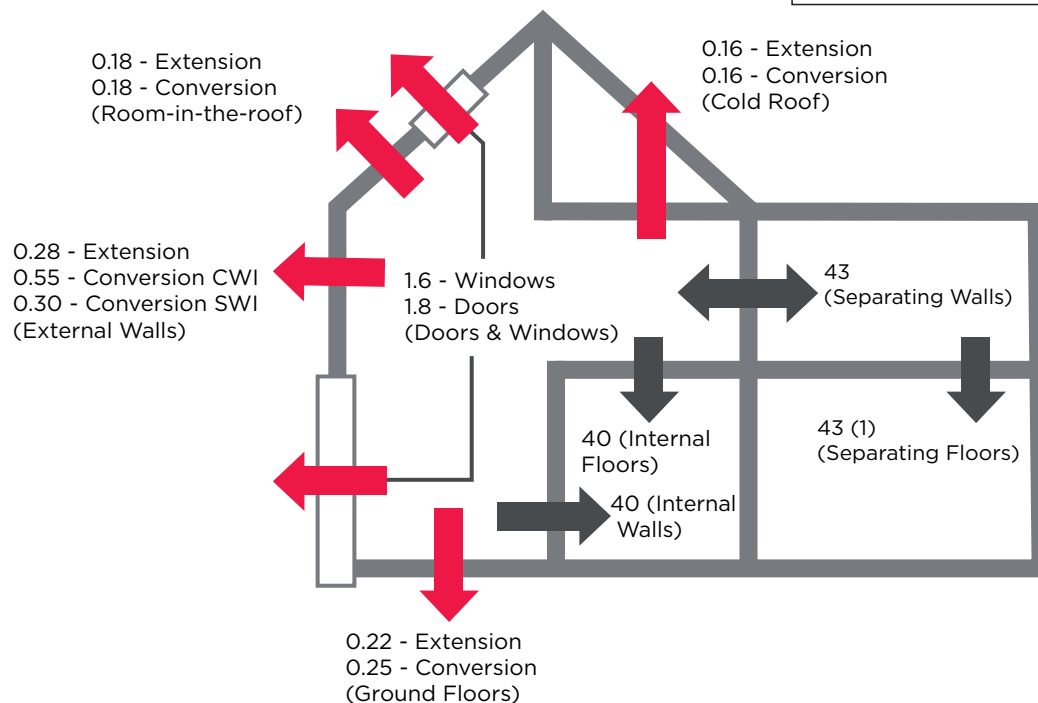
0.18 - Extension
0.18 - Conversion
(Room-in-the-roof)

0.16 - Extension
0.16 - Conversion
(Cold Roof)

0.28 - Extension
0.55 - Conversion CWI
0.30 - Conversion SWI
(External Walls)

1.6 - Windows
1.8 - Doors
(Doors & Windows)

43
(Separating Walls)

40 (Internal Floors)

43 (1)
(Separating Floors)

40 (Internal Walls)

0.22 - Extension
0.25 - Conversion
(Ground Floors)